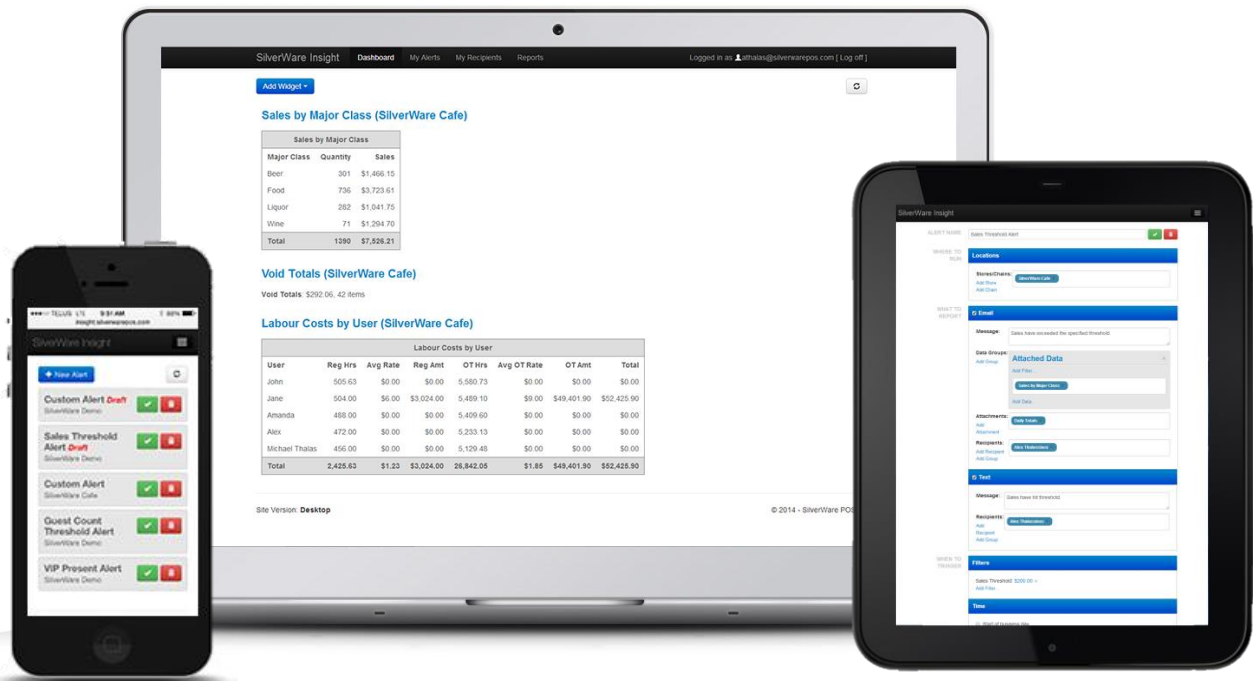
SilverWare Insight Dashboard My Alerts My Recipients Reports

Logged in as athalas@silverwarepos.com [ Log off ]

Add Widget ▾

Sales by Major Class (SilverWare Cafe)

Sales by Major Class

| Major Class | Quantity | Sales |
|---|---|---|
| Beer | 301 | $1,466.15 |
| Food | 736 | $3,723.61 |
| Liquor | 282 | $1,041.75 |
| Wine | 71 | $1,294.70 |
| Total | 1390 | $7,526.21 |

Void Totals (SilverWare Cafe)

Void Totals: $292.06, 42 items

Labour Costs by User (SilverWare Cafe)

Labour Costs by User

| User | Reg Hrs | Avg Rate | Reg Amt | OT Hrs | Avg OT Rate | OT Amt | Total |
|---|---|---|---|---|---|---|---|
| John | 505.63 | $0.00 | $0.00 | 5,580.73 | $0.00 | $0.00 | $0.00 |
| Jane | 504.00 | $6.00 | $3,024.00 | 5,489.10 | $9.00 | $49,401.90 | $52,425.90 |
| Amanda | 488.00 | $0.00 | $0.00 | 5,409.60 | $0.00 | $0.00 | $0.00 |
| Alex | 472.00 | $0.00 | $0.00 | 5,233.13 | $0.00 | $0.00 | $0.00 |
| Michael Thalas | 456.00 | $0.00 | $0.00 | 5,129.48 | $0.00 | $0.00 | $0.00 |
| Total | 2,425.63 | $1.23 | $3,024.00 | 26,842.05 | $1.85 | $49,401.90 | $52,425.90 |

Site Version: Desktop

© 2014 - SilverWare POS

TELUS LTE 9:31 AM 80%
insight.silverwarepos.com

SilverWare Insight

+ New Alert

Custom Alert Draft
SilverWare Demo

Sales Threshold Alert Draft
SilverWare Demo

Custom Alert
SilverWare Cafe

Guest Count Threshold Alert
SilverWare Demo

VIP Present Alert
SilverWare Demo

SilverWare Insight

ALERT NAME Sales Threshold Alert

WHERE TO RUN
Locations
Stores/Chains: SilverWare Cafe
Add Store
Add Chain

WHAT TO REPORT
Email
Message: Sales have exceeded the specified threshold
Data Groups: Attached Data
Add Group
Add Filter
Sales by Major Class
Add Data
Attachments: Daily Totals
Add Attachment
Recipients: Alex Thalas
Add Recipient
Add Group

Text
Message: Sales have hit threshold
Recipients: Alex Thalas
Add Recipient
Add Group

WHEN TO TRIGGER
Filters
Sales Threshold: $200.00
Add Filter

Time
Start of business day